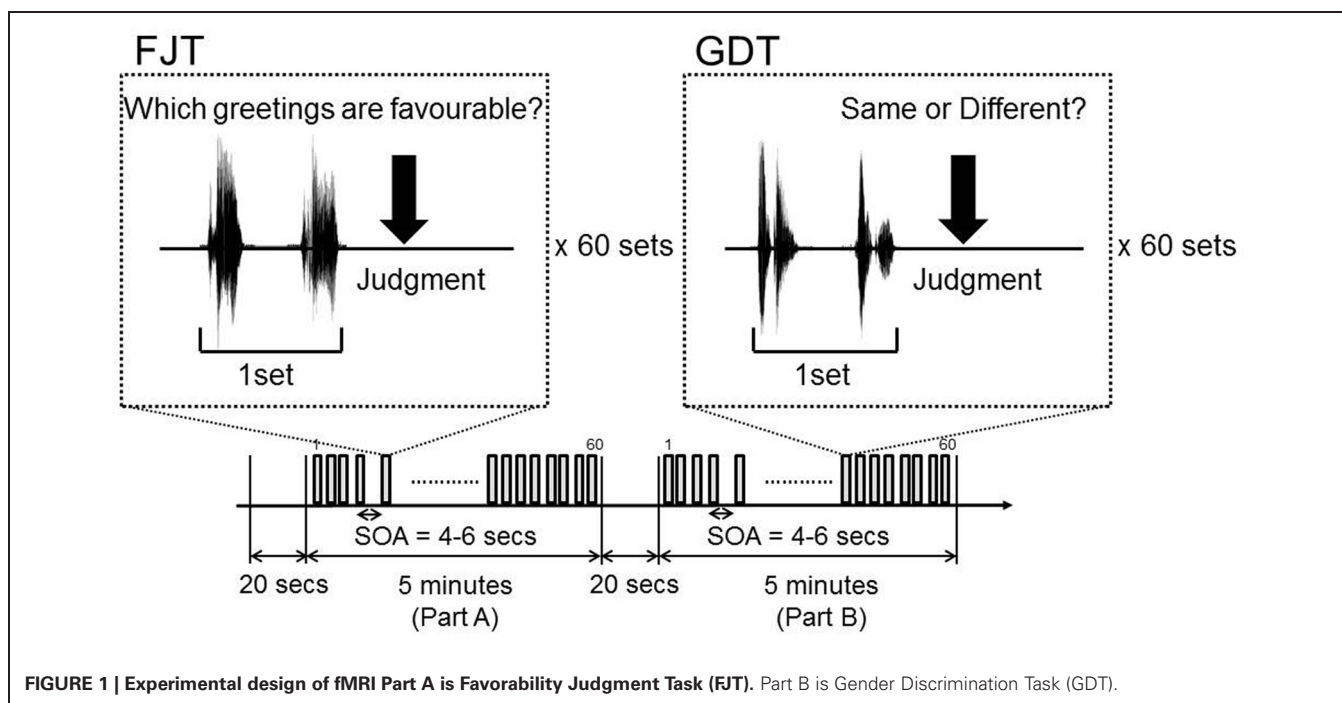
FJT

Which greetings are favourable?

Judgment

1set

x 60 sets

GDT

Same or Different?

Judgment

1set

x 60 sets

1

60

1

60

SOA = 4-6 secs

SOA = 4-6 secs

20 secs

5 minutes (Part A)

20 secs

5 minutes (Part B)

**FIGURE 1 | Experimental design of fMRI Part A is Favorability Judgment Task (FJT).** Part B is Gender Discrimination Task (GDT).